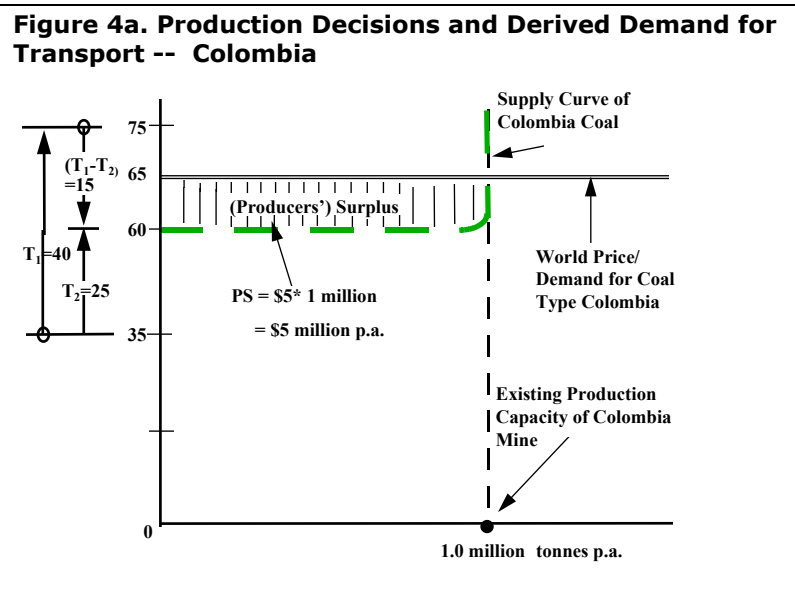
Figure 4a. Production Decisions and Derived Demand for Transport -- Colombia

Supply Curve of Colombia Coal

75

65

60

35

0

$(T_1-T_2)$ =15

$T_1$=40

$T_2$=25

(Producers') Surplus

World Price/ Demand for Coal Type Colombia

PS = \$5* 1 million

= \$5 million p.a.

Existing Production Capacity of Colombia Mine

1.0 million tonnes p.a.